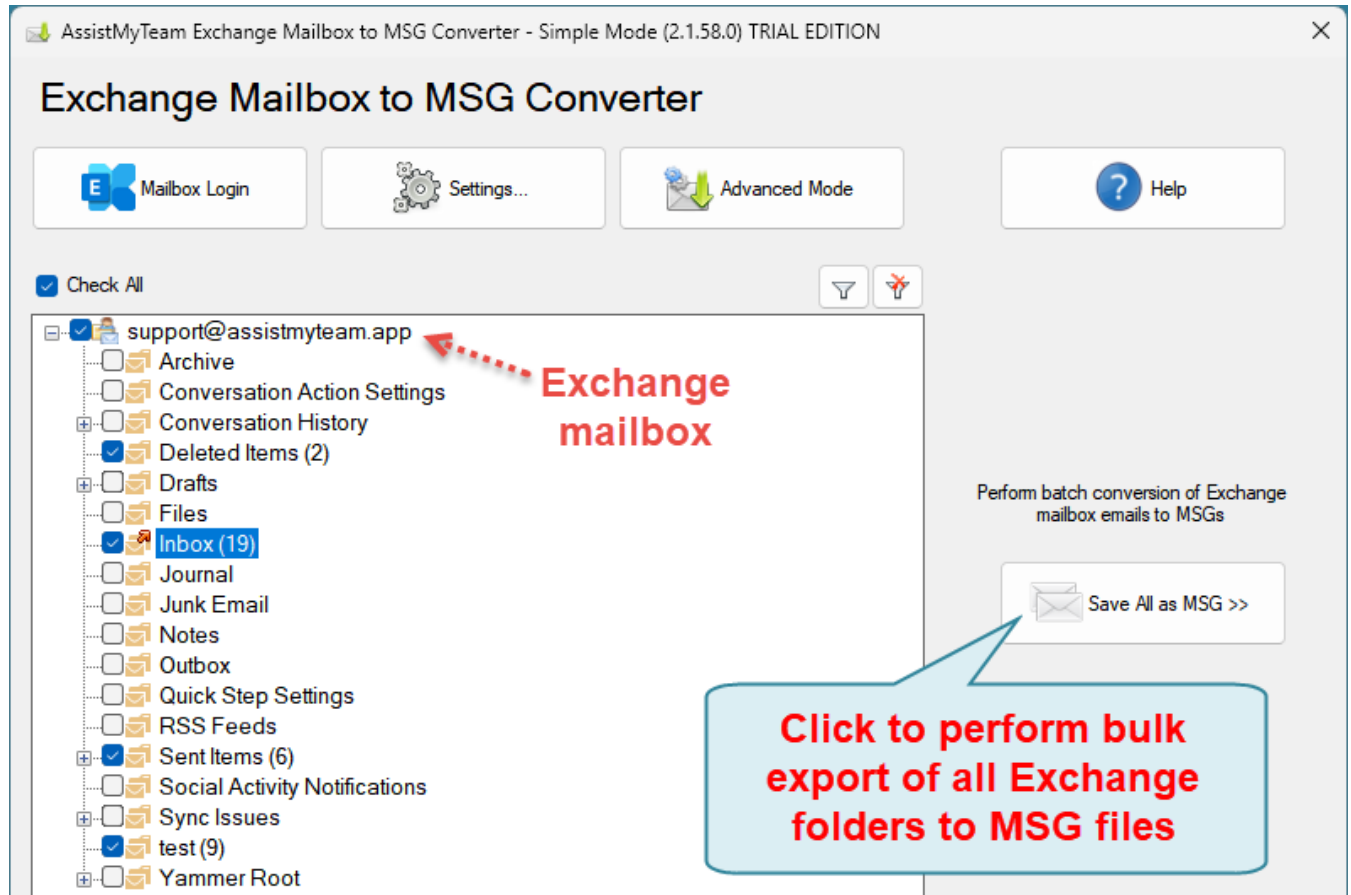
AssistMyTeam Exchange Mailbox to MSG Converter - Simple Mode (2.1.58.0) TRIAL EDITION

Exchange Mailbox to MSG Converter

Mailbox Login

Settings...

Advanced Mode

Help

Check All

support@assistmyteam.app

Archive

Conversation Action Settings

Conversation History

Deleted Items (2)

Drafts

Files

Inbox (19)

Journal

Junk Email

Notes

Outbox

Quick Step Settings

RSS Feeds

Sent Items (6)

Social Activity Notifications

Sync Issues

test (9)

Yammer Root

Exchange mailbox

Perform batch conversion of Exchange mailbox emails to MSGs

Save All as MSG >>

Click to perform bulk export of all Exchange folders to MSG files